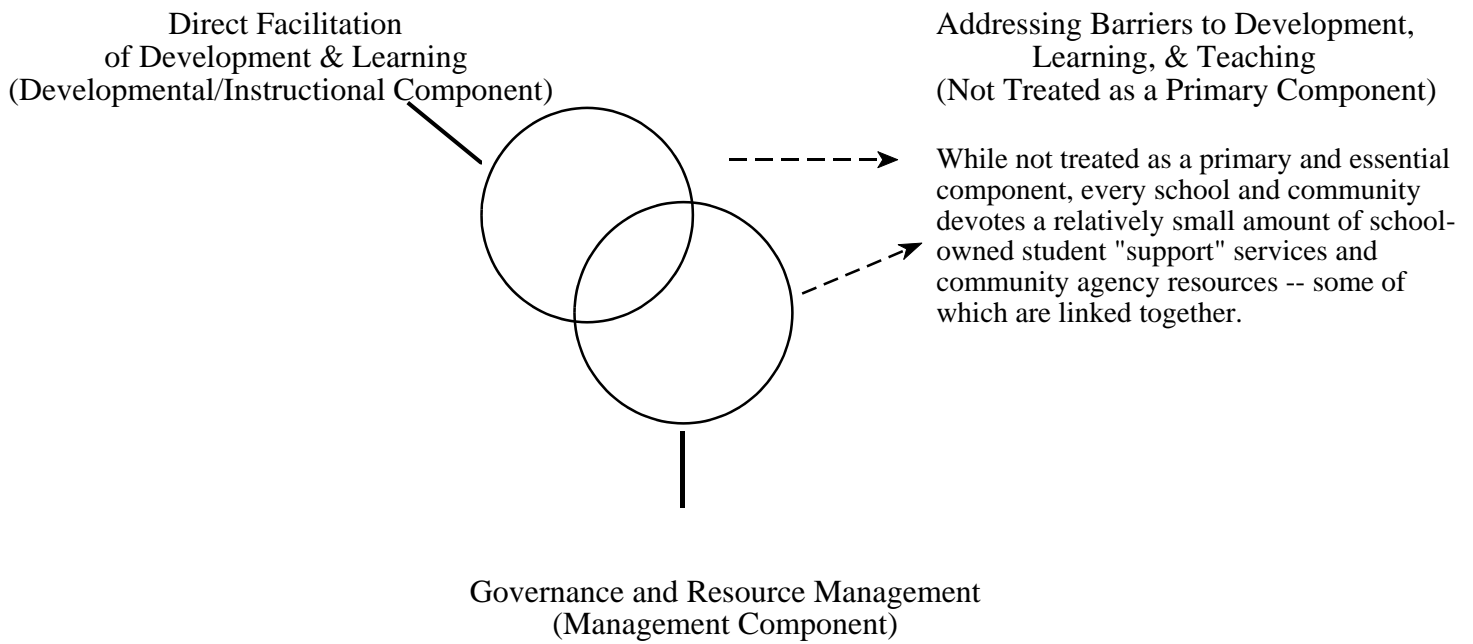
Direct Facilitation of Development & Learning (Developmental/Instructional Component)

Addressing Barriers to Development, Learning, & Teaching (Not Treated as a Primary Component)

While not treated as a primary and essential component, every school and community devotes a relatively small amount of school-owned student "support" services and community agency resources -- some of which are linked together.

Governance and Resource Management (Management Component)